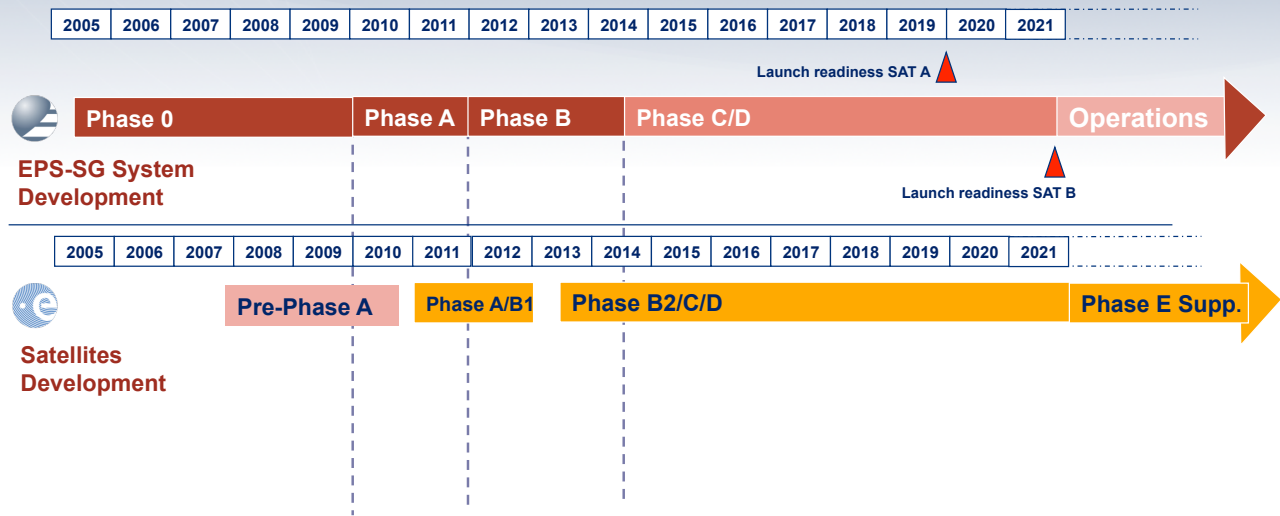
| 2005 | 2006 | 2007 | 2008 | 2009 | 2010 | 2011 | 2012 | 2013 | 2014 | 2015 | 2016 | 2017 | 2018 | 2019 | 2020 | 2021 |
|---|---|---|---|---|---|---|---|---|---|---|---|---|---|---|---|---|

Launch readiness SAT A

Phase 0 Phase A Phase B Phase C/D Operations

EPS-SG System Development

Launch readiness SAT B

| 2005 | 2006 | 2007 | 2008 | 2009 | 2010 | 2011 | 2012 | 2013 | 2014 | 2015 | 2016 | 2017 | 2018 | 2019 | 2020 | 2021 |
|---|---|---|---|---|---|---|---|---|---|---|---|---|---|---|---|---|

Pre-Phase A Phase A/B1 Phase B2/C/D Phase E Supp.

Satellites Development